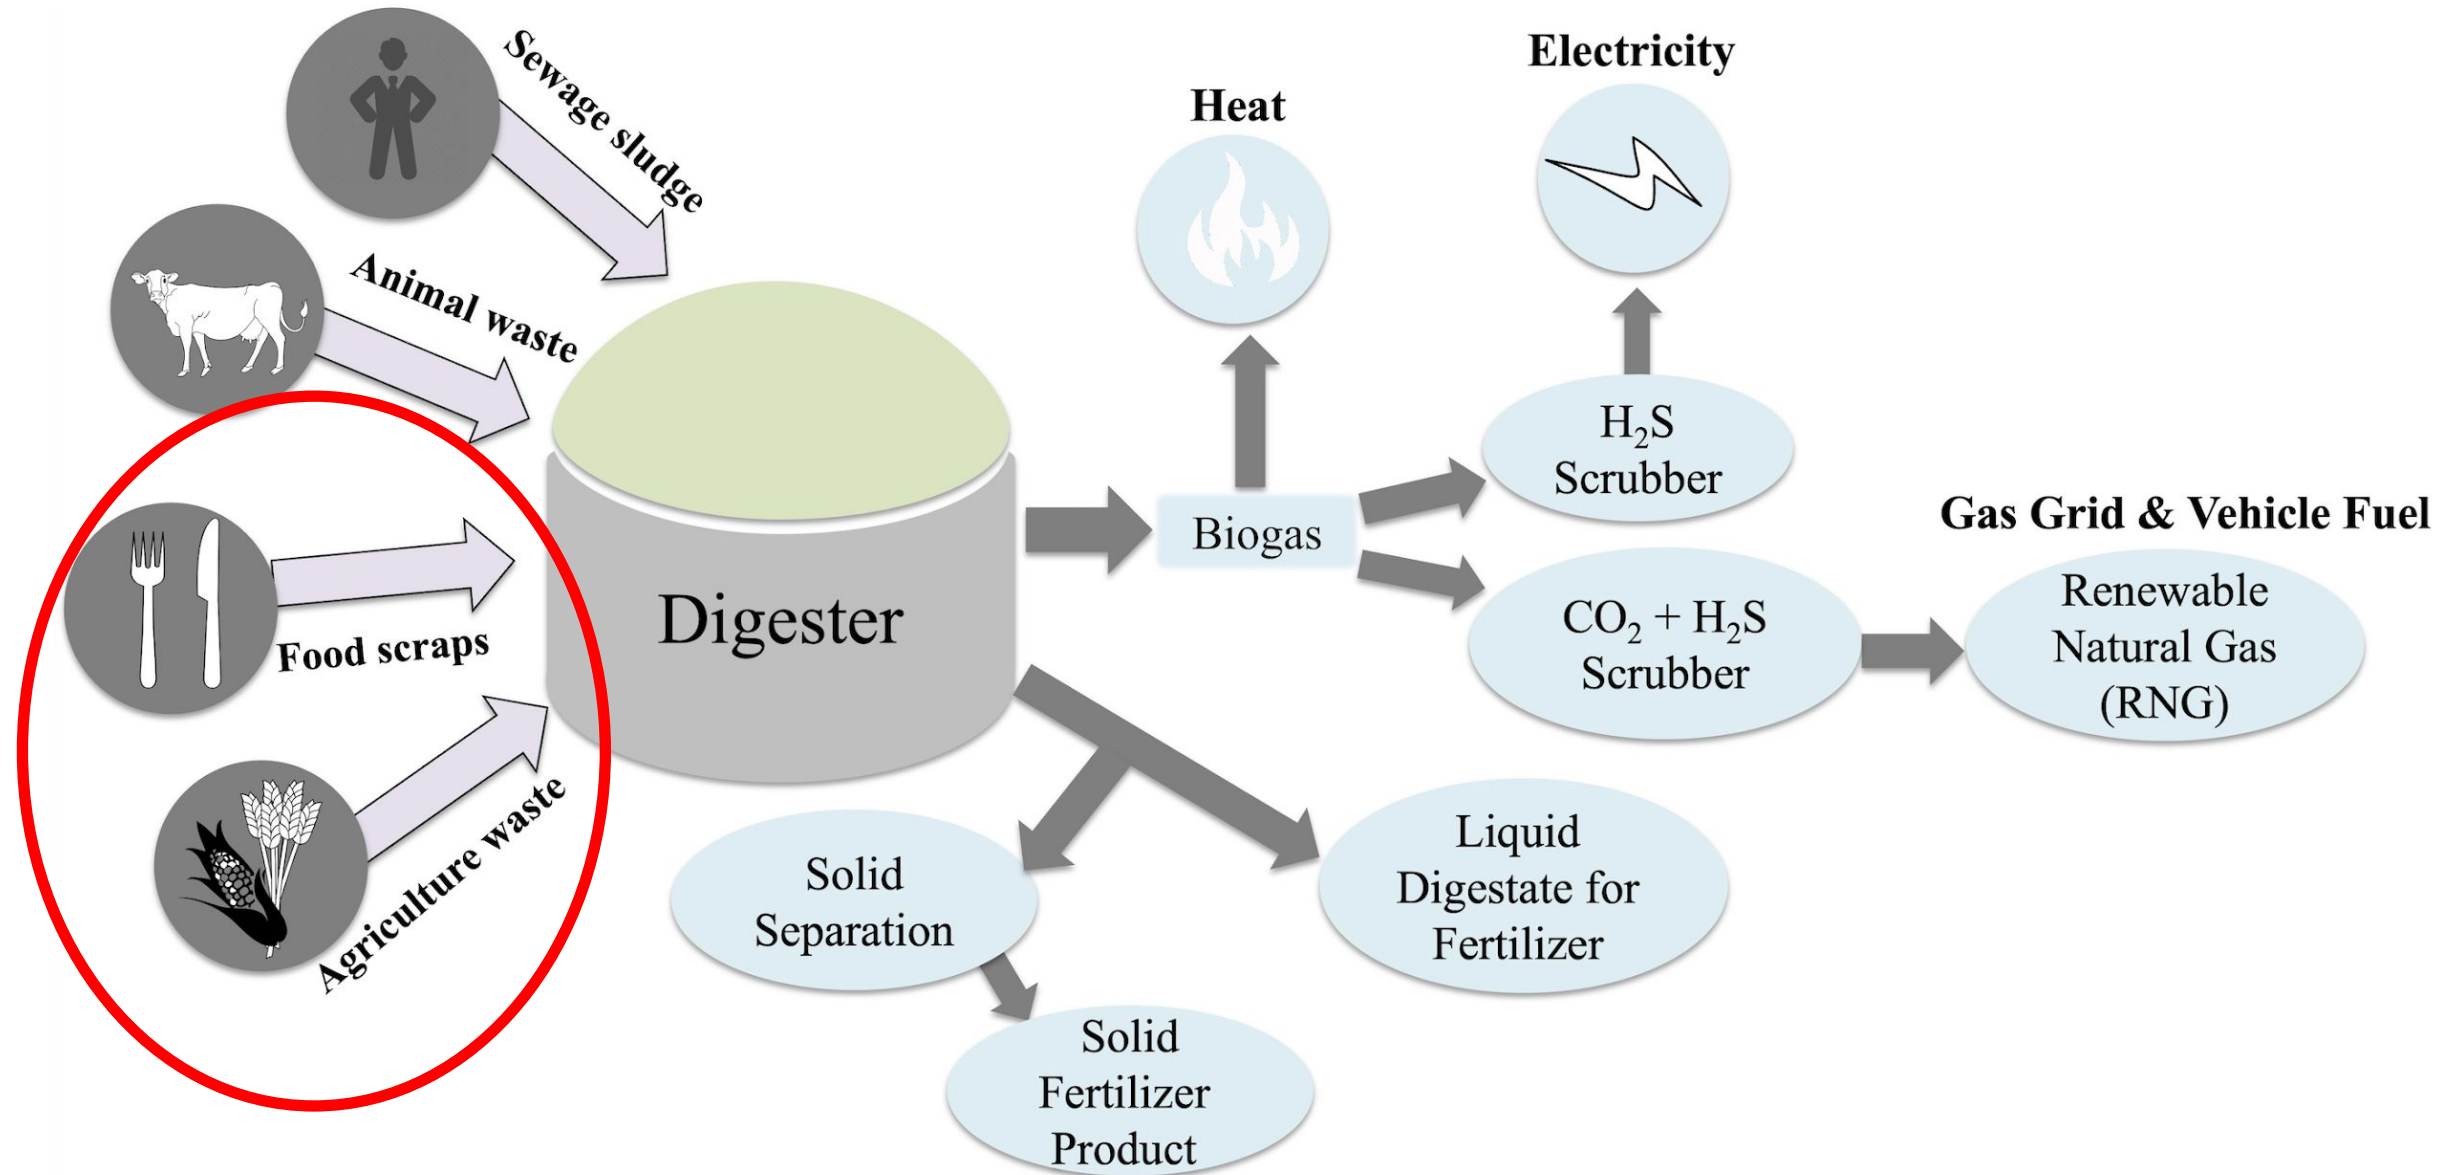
Sewage sludge

Animal waste

Food scraps

Agriculture waste

Digester

Biogas

Heat

Electricity

$H_2S$ Scrubber

$CO_2 + H_2S$ Scrubber

Gas Grid & Vehicle Fuel

Renewable Natural Gas (RNG)

Solid Separation

Solid Fertilizer Product

Liquid Digestate for Fertilizer